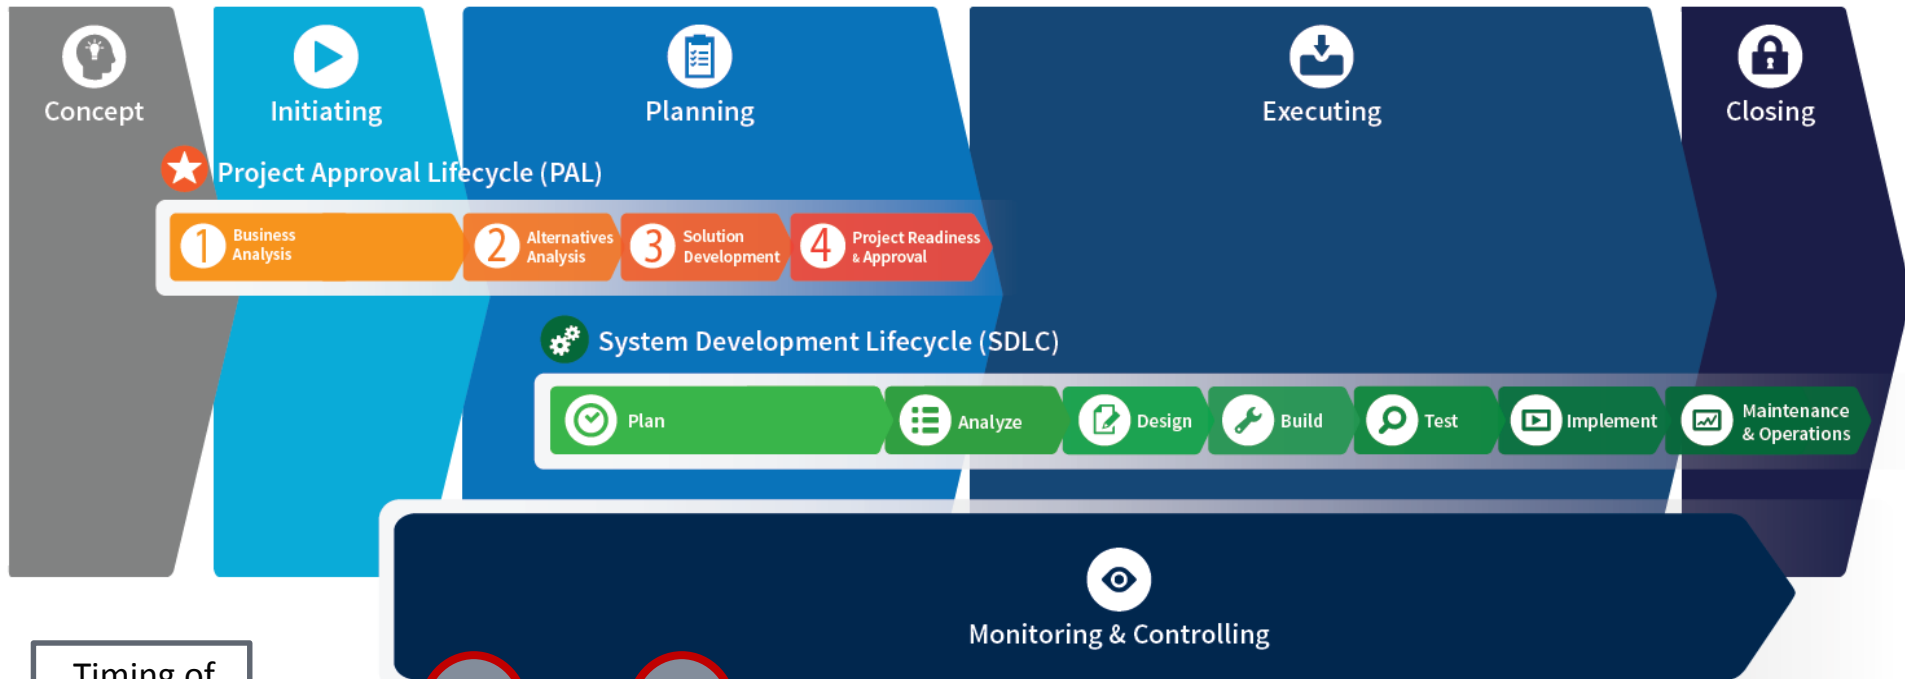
Concept

Initiating

Planning

Executing

Closing

Project Approval Lifecycle (PAL)

1 Business Analysis

2 Alternatives Analysis

3 Solution Development

4 Project Readiness & Approval

System Development Lifecycle (SDLC)

Plan

Analyze

Design

Build

Test

Implement

Maintenance & Operations

Monitoring & Controlling

Timing of